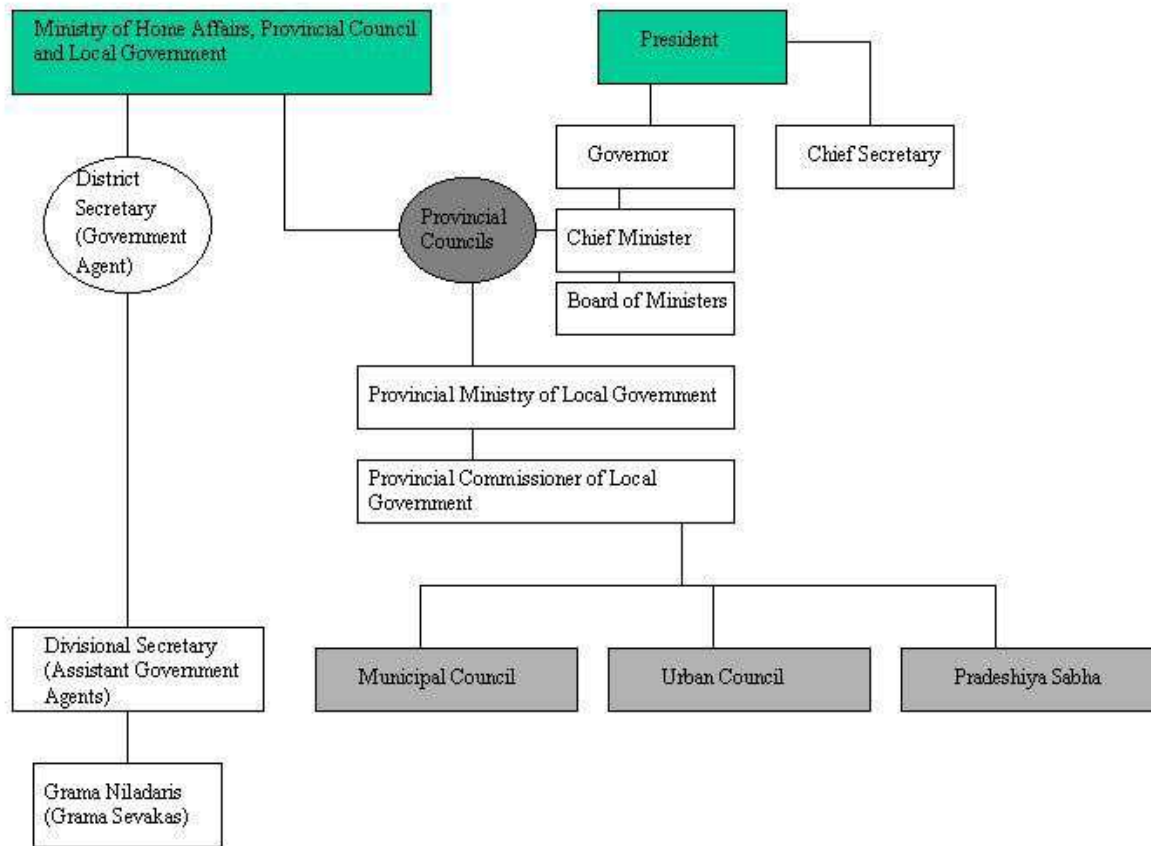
Ministry of Home Affairs, Provincial Council and Local Government

President

Governor

Chief Secretary

District Secretary (Government Agent)

Provincial Councils

Chief Minister

Board of Ministers

Provincial Ministry of Local Government

Provincial Commissioner of Local Government

Divisional Secretary (Assistant Government Agents)

Municipal Council

Urban Council

Pradeshiya Sabha

Grama Niladaris (Grama Sevakas)